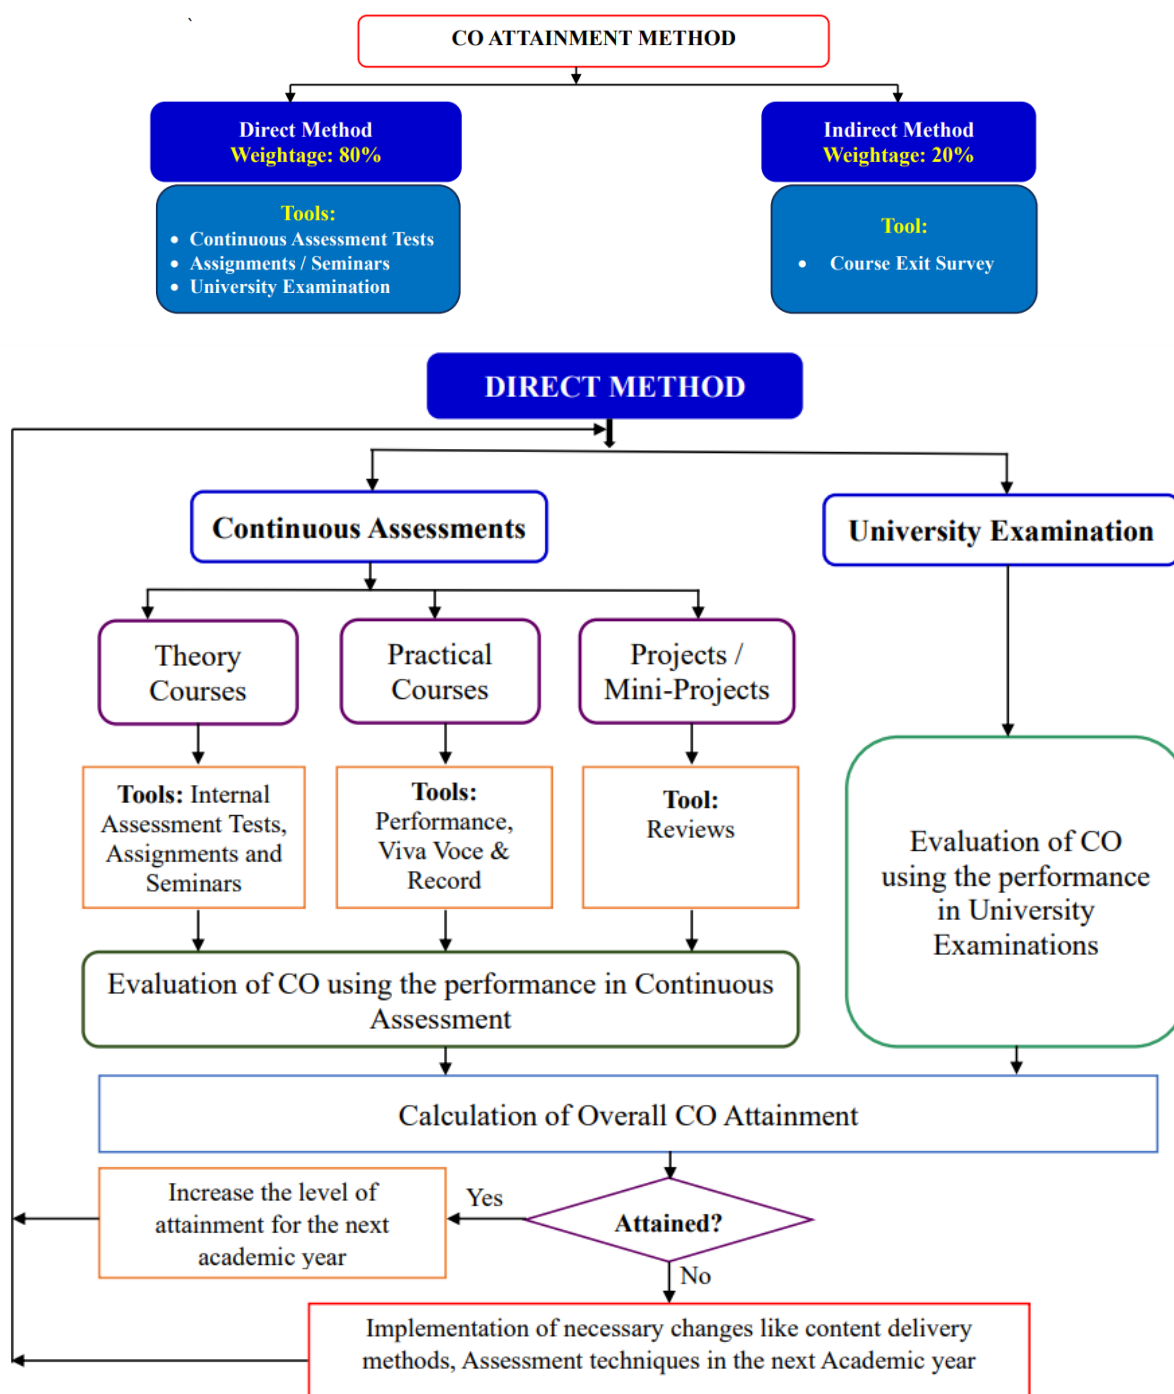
CO ATTAINMENT METHOD

Direct Method
Weightage: 80%

Tools:
- Continuous Assessment Tests
- Assignments / Seminars
- University Examination

Indirect Method
Weightage: 20%

Tool:
- Course Exit Survey

DIRECT METHOD

Continuous Assessments

University Examination

Theory Courses

Practical Courses

Projects / Mini-Projects

Tools: Internal Assessment Tests, Assignments and Seminars

Tools: Performance, Viva Voce & Record

Tool: Reviews

Evaluation of CO using the performance in University Examinations

Evaluation of CO using the performance in Continuous Assessment

Calculation of Overall CO Attainment

Increase the level of attainment for the next academic year

Yes

Attained?

No

Implementation of necessary changes like content delivery methods, Assessment techniques in the next Academic year